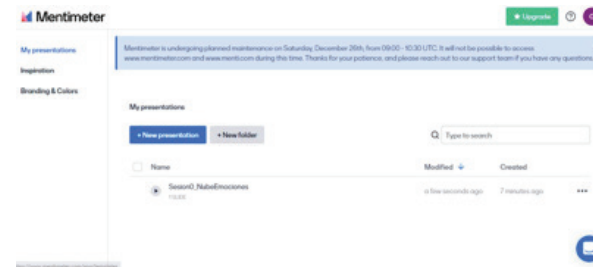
Mentimeter

Upgrade

My presentations
Inspiration
Branding & Colors

Mentimeter is undergoing planned maintenance on Saturday, December 26th, from 09:00 - 10:30 UTC. It will not be possible to access www.mentimeter.com and www.menti.com during this time. Thanks for your patience, and please reach out to our support team if you have any questions

My presentations

+ New presentation
+ New folder

Type to search

| Name | Modified | Created | |
|---|---|---|---|
| Sesion0_NubeEmociones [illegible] | a few seconds ago | 7 minutes ago | ••• |